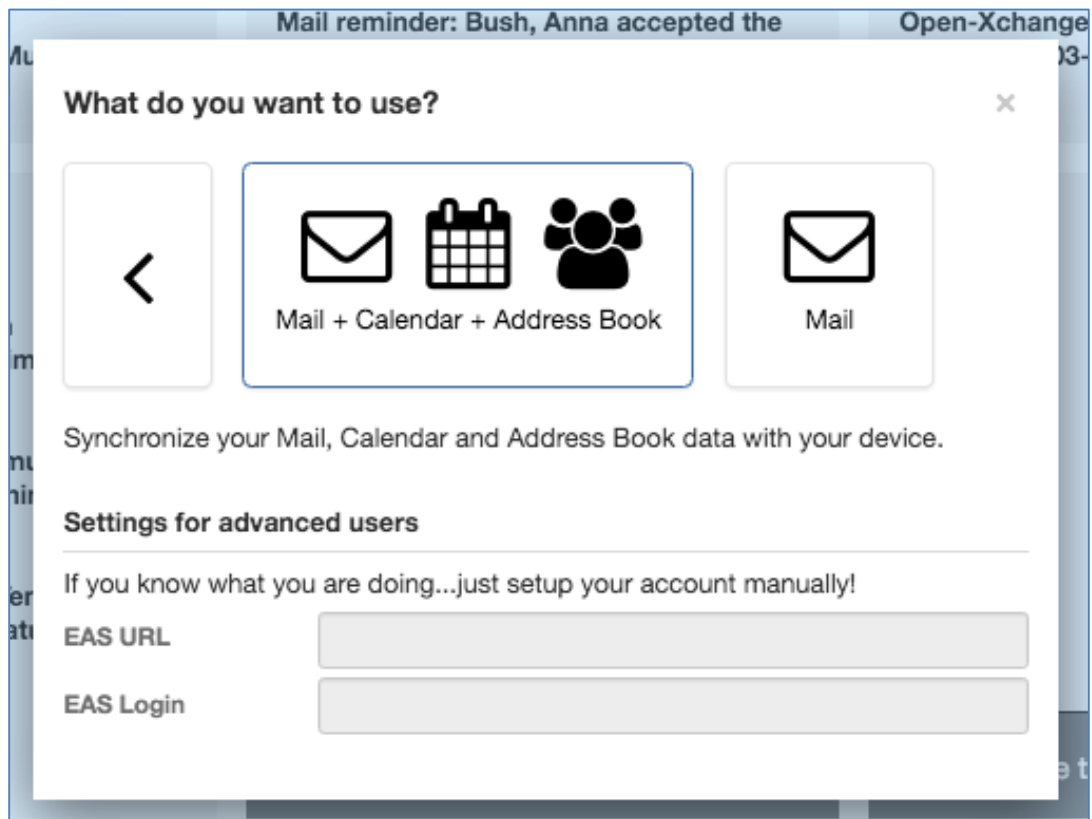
Mail reminder: Bush, Anna accepted the

Open-Xchange

What do you want to use?

×

<

Mail + Calendar + Address Book

Mail

Synchronize your Mail, Calendar and Address Book data with your device.

Settings for advanced users

If you know what you are doing...just setup your account manually!

EAS URL

EAS Login